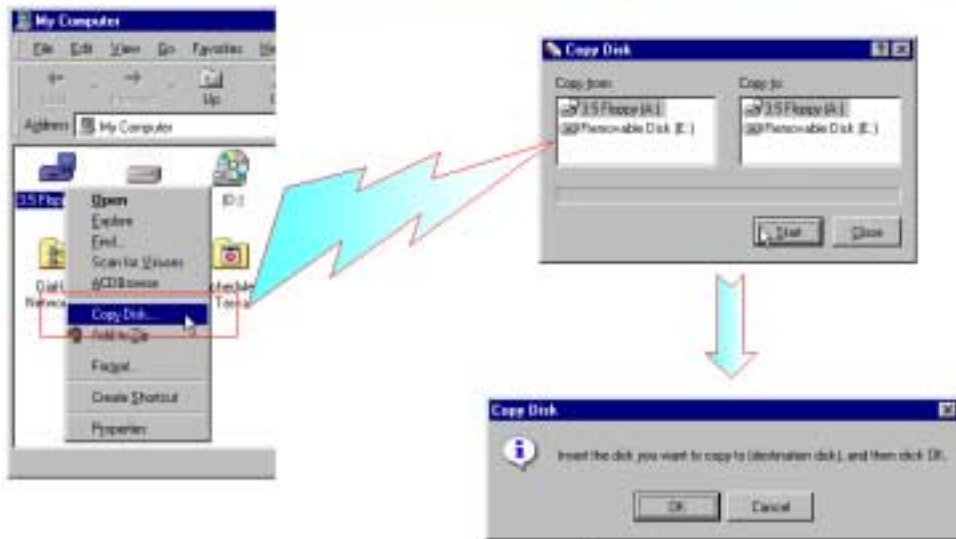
My Computer

File Edit View Go Favorites He

Up

Address My Computer

3.5 Flop

(D:)

Dial-U Netwo

chedule Tas

Open
Explore
Find...
Scan for Viruses
ACDSee
Copy Disk...
Add to Zip
Format...
Create Shortcut
Properties

Copy Disk

Copy from:
3.5 Floppy (A:)
Removable Disk (E:)

Copy to:
3.5 Floppy (A:)
Removable Disk (E:)

Start

Close

Copy Disk

Insert the disk you want to copy to (destination disk), and then click OK.

OK

Cancel